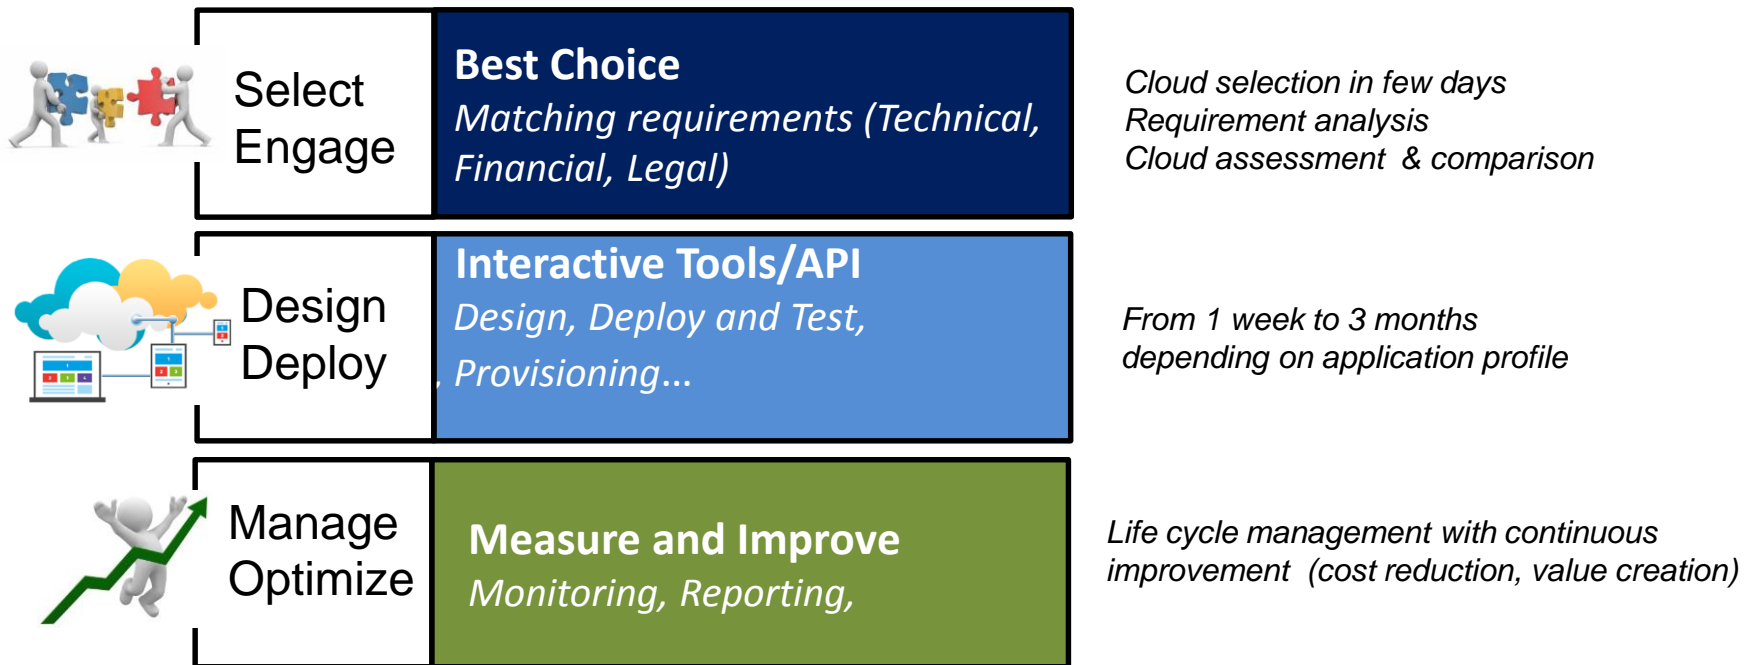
Select
Engage

Best Choice
Matching requirements (Technical, Financial, Legal)

Cloud selection in few days
Requirement analysis
Cloud assessment & comparison

Design
Deploy

Interactive Tools/API
Design, Deploy and Test,
, Provisioning…

From 1 week to 3 months
depending on application profile

Manage
Optimize

Measure and Improve
Monitoring, Reporting,

Life cycle management with continuous improvement (cost reduction, value creation)